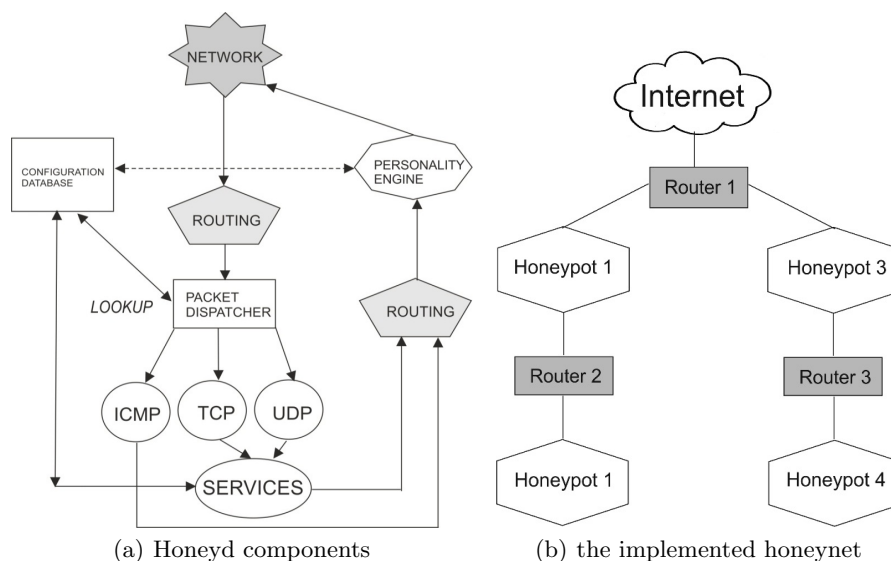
NETWORK

CONFIGURATION DATABASE

PERSONALITY ENGINE

ROUTING

LOOKUP

PACKET DISPATCHER

ROUTING

ICMP

TCP

UDP

SERVICES

(a) Honeyd components

Internet

Router 1

Honeypot 1

Honeypot 3

Router 2

Router 3

Honeypot 1

Honeypot 4

(b) the implemented honeynet